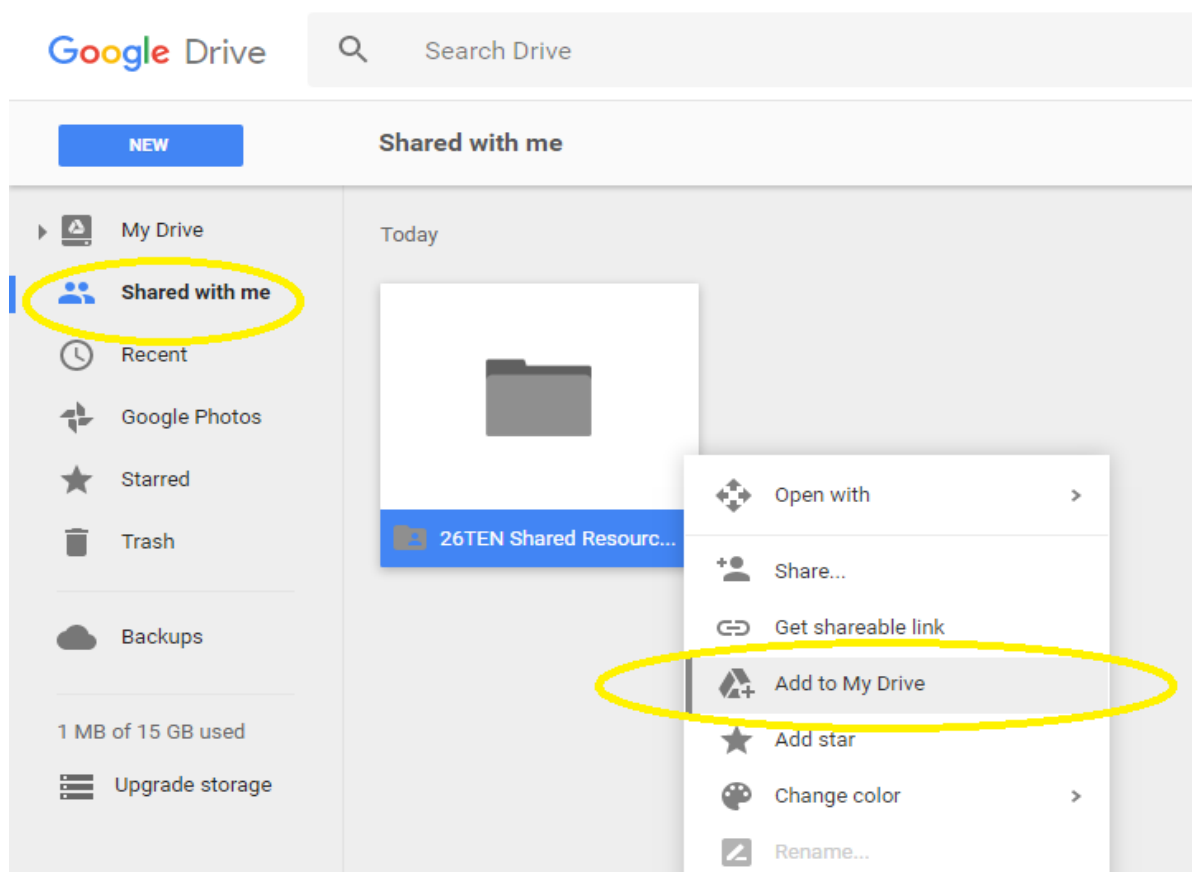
Google Drive

Search Drive

NEW

Shared with me

My Drive

Shared with me

Recent

Google Photos

Starred

Trash

Backups

1 MB of 15 GB used

Upgrade storage

Today

26TEN Shared Resourc...

Open with

Share...

Get shareable link

Add to My Drive

Add star

Change color

Rename...